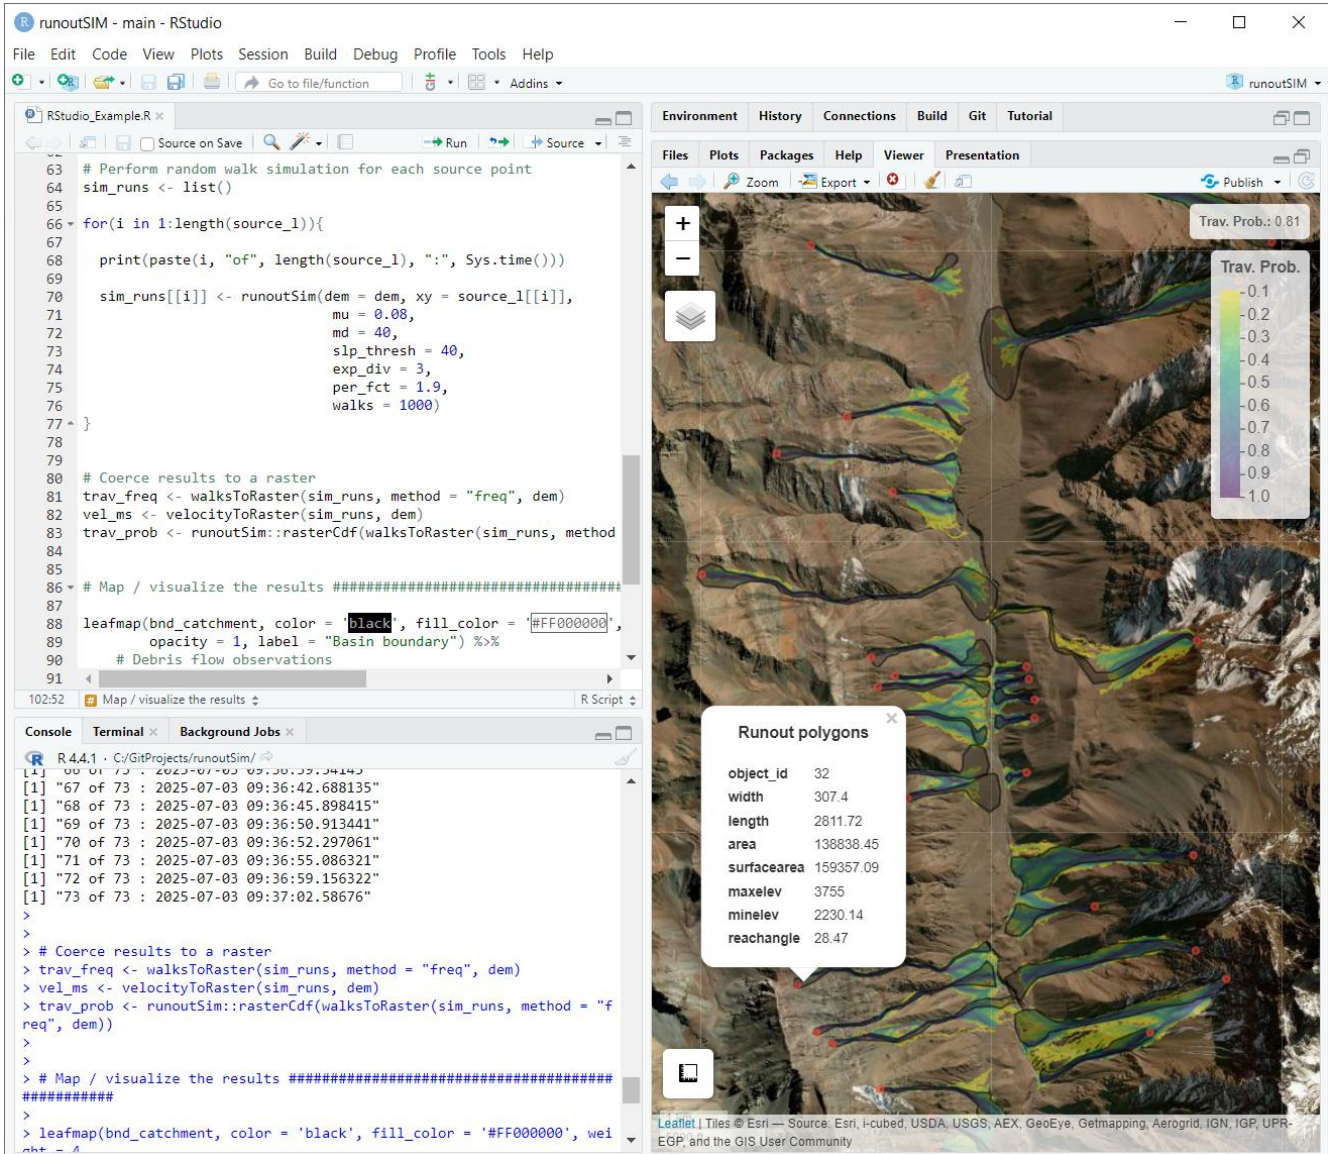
runoutSIM - main - RStudio

File Edit Code View Plots Session Build Debug Profile Tools Help

Go to file/function Addins runoutSIM

RStudio_Example.R

Source on Save Run Source

63 # Perform random walk simulation for each source point
64 sim_runs <- list()
65
66 for(i in 1:length(source_l)){
67
68 print(paste(i, "of", length(source_l), ":", Sys.time()))
69
70 sim_runs[[i]] <- runoutSim(dem = dem, xy = source_l[[i]],
71 mu = 0.08,
72 md = 40,
73 slp_thresh = 40,
74 exp_div = 3,
75 per_fct = 1.9,
76 walks = 1000)
77 }
78
79
80 # Coerce results to a raster
81 trav_freq <- walksToRaster(sim_runs, method = "freq", dem)
82 vel_ms <- velocityToRaster(sim_runs, dem)
83 trav_prob <- runoutSim::rasterCdf(walksToRaster(sim_runs, method
84
85
86 # Map / visualize the results ##################################
87
88 leafmap(bnd_catchment, color = 'black', fill_color = '#FF000000',
89 opacity = 1, label = "Basin boundary") %>%
90 # Debris flow observations
91

102:52 Map / visualize the results R Script

Console Terminal Background Jobs

R 4.4.1 · C:/GitProjects/runoutSim/
[1] "67 of 73 : 2025-07-03 09:36:42.688135"
[1] "68 of 73 : 2025-07-03 09:36:45.898415"
[1] "69 of 73 : 2025-07-03 09:36:50.913441"
[1] "70 of 73 : 2025-07-03 09:36:52.297061"
[1] "71 of 73 : 2025-07-03 09:36:55.086321"
[1] "72 of 73 : 2025-07-03 09:36:59.156322"
[1] "73 of 73 : 2025-07-03 09:37:02.58676"
>
>
> # Coerce results to a raster
> trav_freq <- walksToRaster(sim_runs, method = "freq", dem)
> vel_ms <- velocityToRaster(sim_runs, dem)
> trav_prob <- runoutSim::rasterCdf(walksToRaster(sim_runs, method = "freq", dem))
>
>
> # Map / visualize the results ##########################################################
>
> leafmap(bnd_catchment, color = 'black', fill_color = '#FF000000', wei

Environment History Connections Build Git Tutorial

Files Plots Packages Help Viewer Presentation

Zoom Export Publish

+
−

Trav. Prob.: 0.81

Trav. Prob.
0.1
0.2
0.3
0.4
0.5
0.6
0.7
0.8
0.9
1.0

Runout polygons
| | |
|---|---|
| object_id | 32 |
| width | 307.4 |
| length | 2811.72 |
| area | 138838.45 |
| surfacearea | 159357.09 |
| maxelev | 3755 |
| minelev | 2230.14 |
| reachangle | 28.47 |

Leaflet | Tiles © Esri — Source: Esri, i-cubed, USDA, USGS, AEX, GeoEye, Getmapping, Aerogrid, IGN, IGP, UPR-EGP, and the GIS User Community